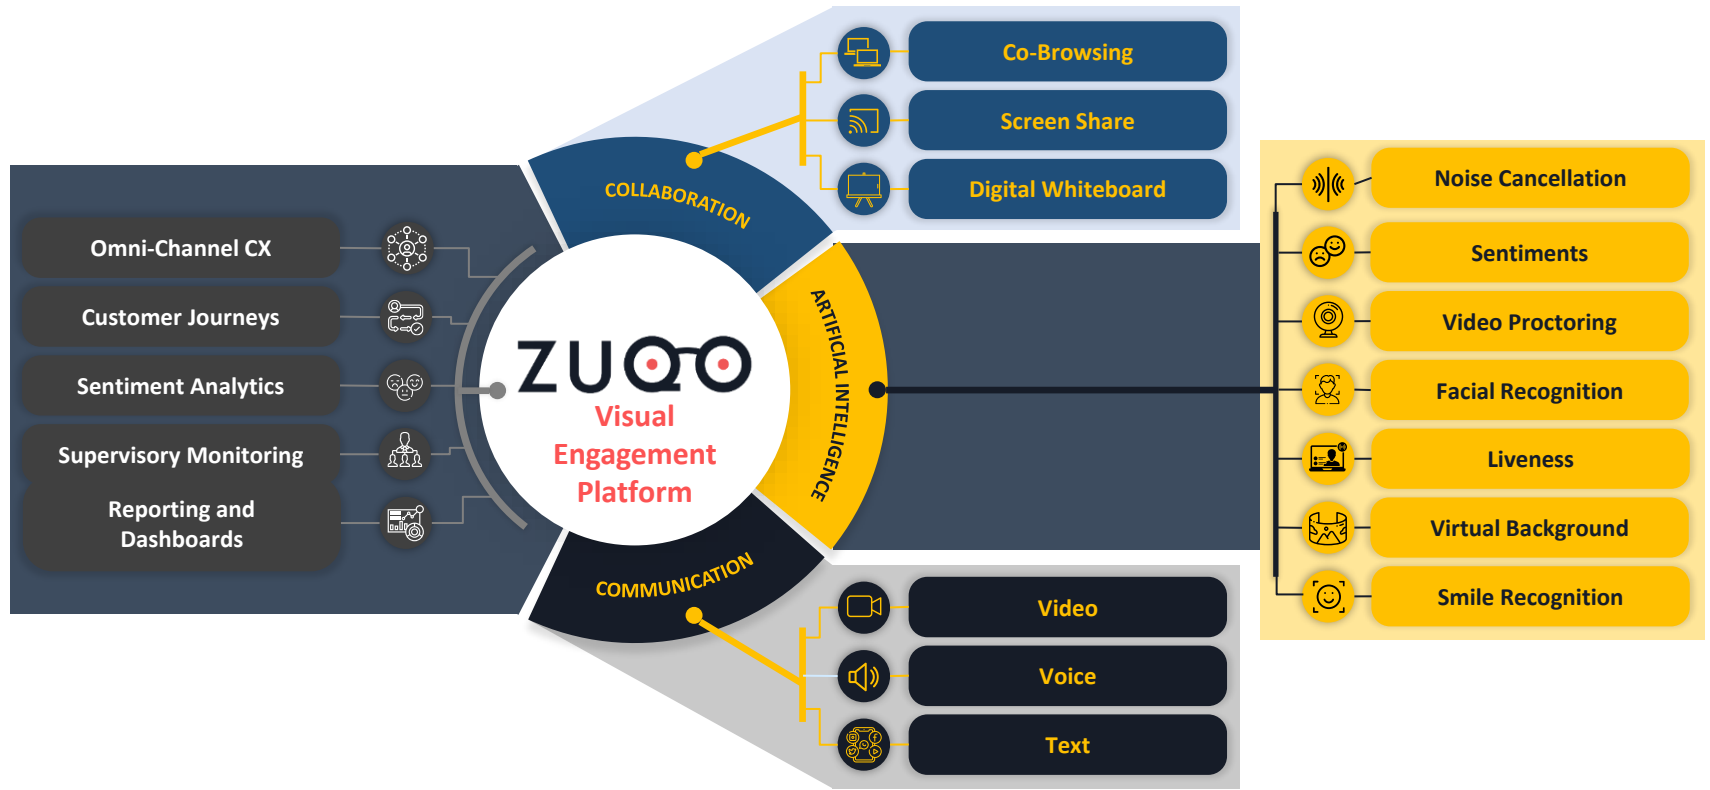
Omni-Channel CX

Customer Journeys

Sentiment Analytics

Supervisory Monitoring

Reporting and Dashboards

COLLABORATION

Co-Browsing

Screen Share

Digital Whiteboard

ZUQO

Visual Engagement Platform

ARTIFICIAL INTELLIGENCE

Noise Cancellation

Sentiments

Video Proctoring

Facial Recognition

Liveness

Virtual Background

Smile Recognition

COMMUNICATION

Video

Voice

Text